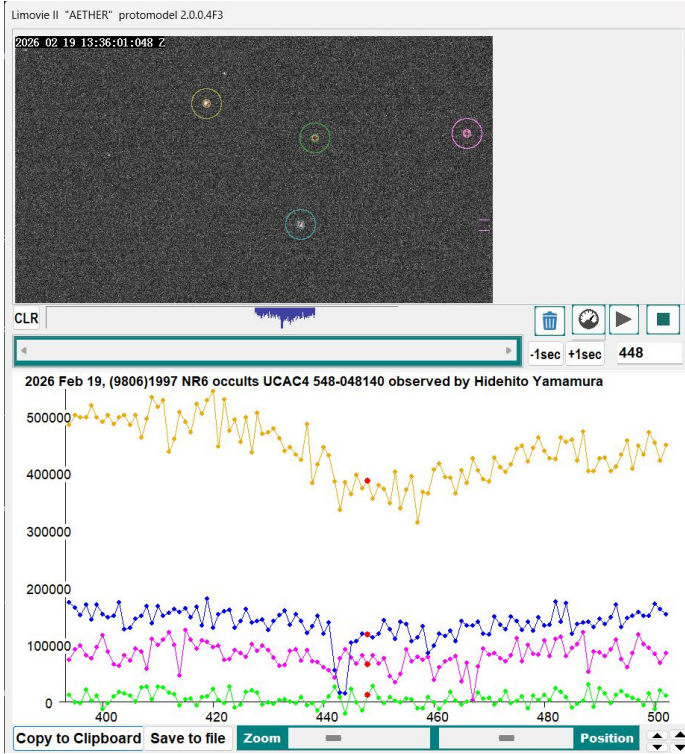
Limovie II "AETHER" protomodel 2.0.0.4F3

2026 02 19 13:36:01:048 Z

CLR

-1sec +1sec 448

2026 Feb 19, (9806)1997 NR6 occults UCAC4 548-048140 observed by Hidehito Yamamura

500000
400000
300000
200000
100000
0
400 420 440 460 480 500

Copy to Clipboard Save to file Zoom Position